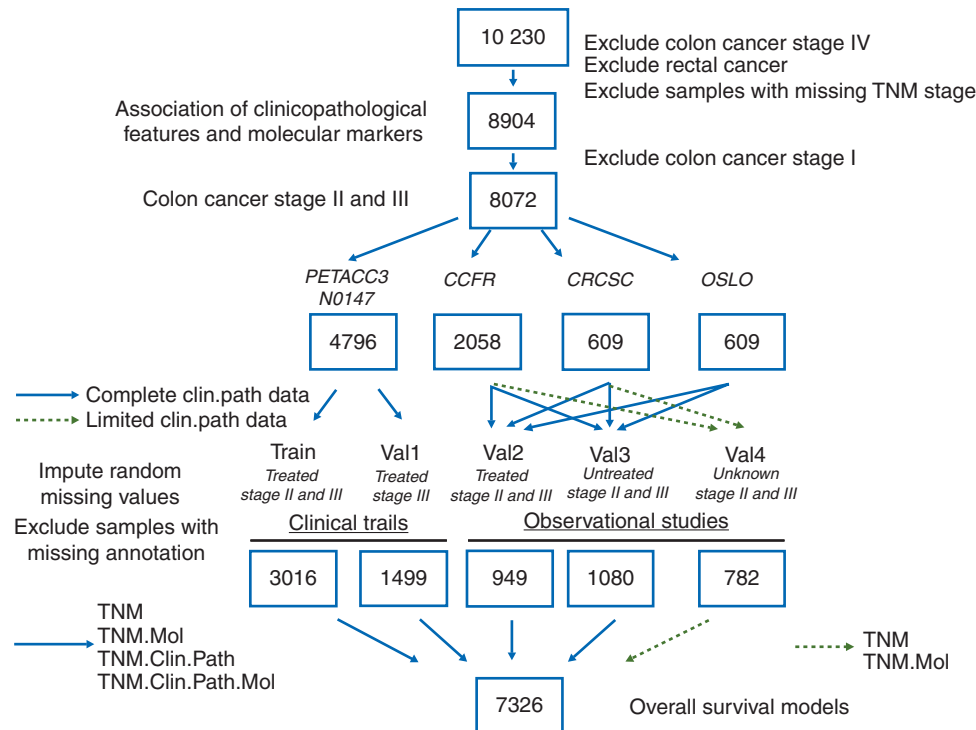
10 230

Exclude colon cancer stage IV
Exclude rectal cancer
Exclude samples with missing TNM stage

Association of clinicopathological features and molecular markers

8904

Exclude colon cancer stage I

Colon cancer stage II and III

8072

PETACC3 N0147

CCFR

CRCSC

OSLO

4796

2058

609

609

Complete clin.path data
Limited clin.path data

Train
Treated stage II and III

Val1
Treated stage III

Val2
Treated stage II and III

Val3
Untreated stage II and III

Val4
Unknown stage II and III

Impute random missing values

Exclude samples with missing annotation

Clinical trails

Observational studies

3016

1499

949

1080

782

TNM
TNM.Mol
TNM.Clin.Path
TNM.Clin.Path.Mol

TNM
TNM.Mol

7326

Overall survival models